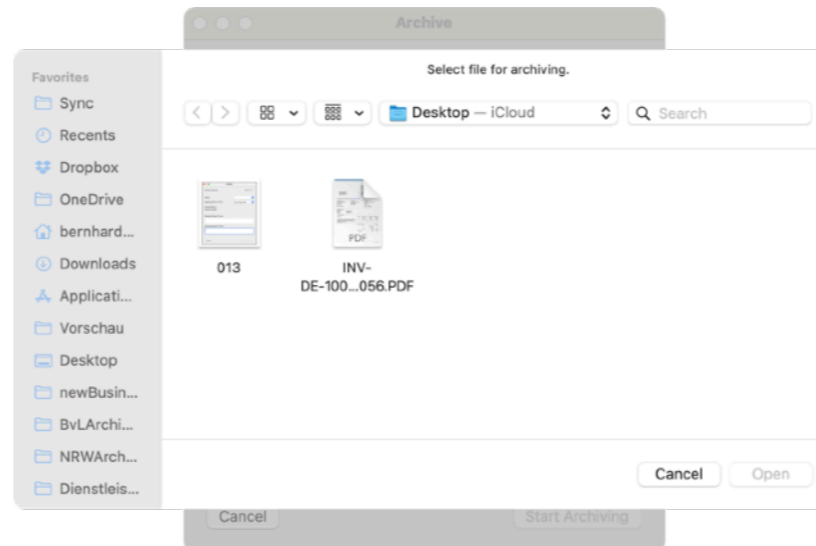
Archive

Favorites
Sync
Recents
Dropbox
OneDrive
bernhard...
Downloads
Applicati...
Vorschau
Desktop
newBusin...
BvLArchi...
NRWArch...
Dienstleis...

Select file for archiving.

Desktop — iCloud

Search

013

PDF

INV-DE-100...056.PDF

Cancel
Open

Cancel
Start Archiving